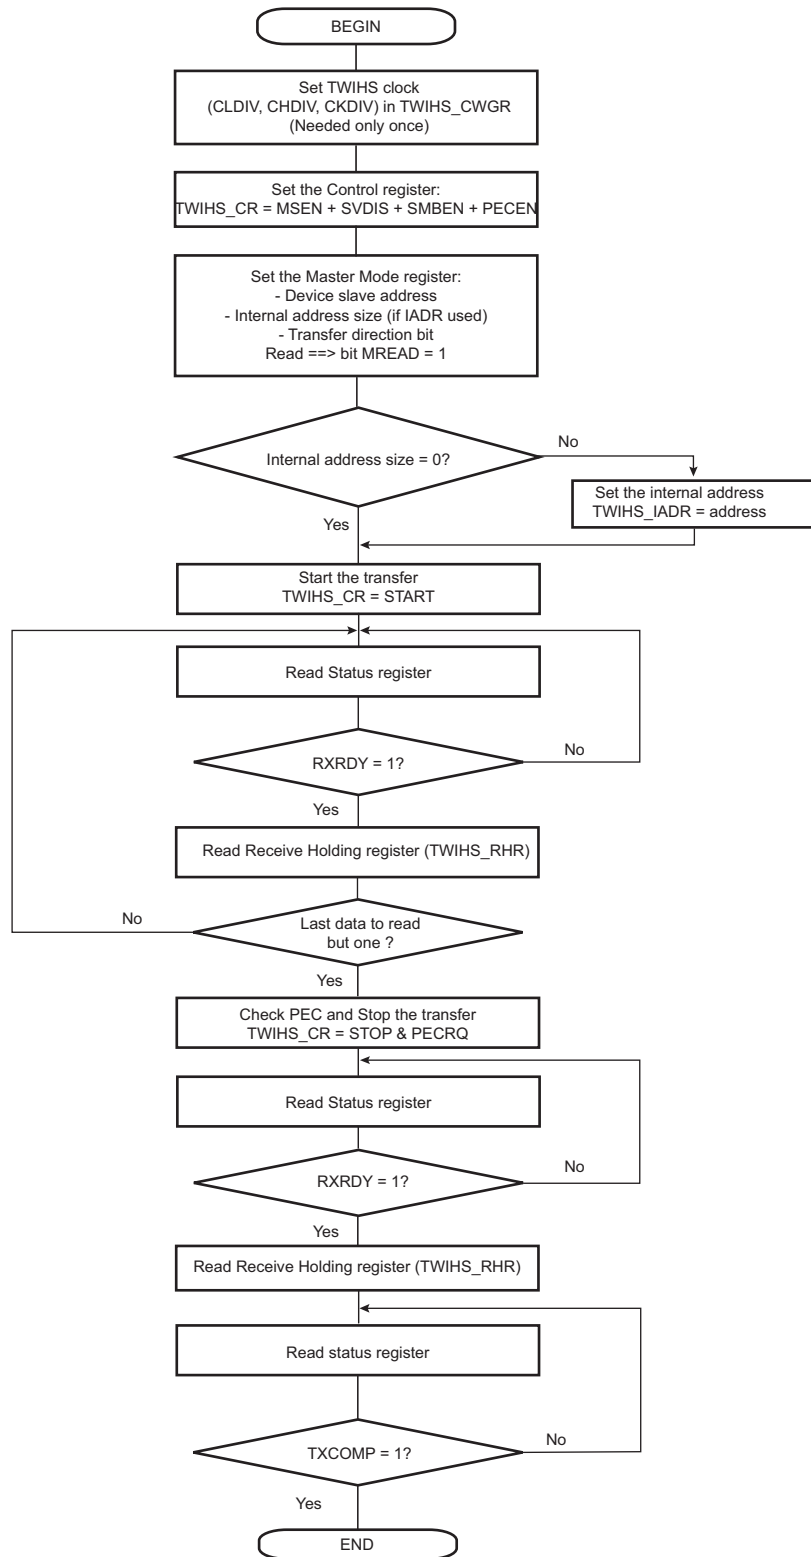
BEGIN

Set TWIHS clock (CLDIV, CHDIV, CKDIV) in TWIHS_CWGR (Needed only once)

Set the Control register: TWIHS_CR = MSEN + SVDIS + SMBEN + PECEN

Set the Master Mode register:
- Device slave address
- Internal address size (if IADR used)
- Transfer direction bit
Read ==> bit MREAD = 1

Internal address size = 0?

No

Set the internal address TWIHS_IADR = address

Yes

Start the transfer TWIHS_CR = START

Read Status register

RXRDY = 1?

No

Yes

Read Receive Holding register (TWIHS_RHR)

No

Last data to read but one ?

Yes

Check PEC and Stop the transfer TWIHS_CR = STOP & PECRQ

Read Status register

No

RXRDY = 1?

Yes

Read Receive Holding register (TWIHS_RHR)

Read status register

TXCOMP = 1?

No

Yes

END